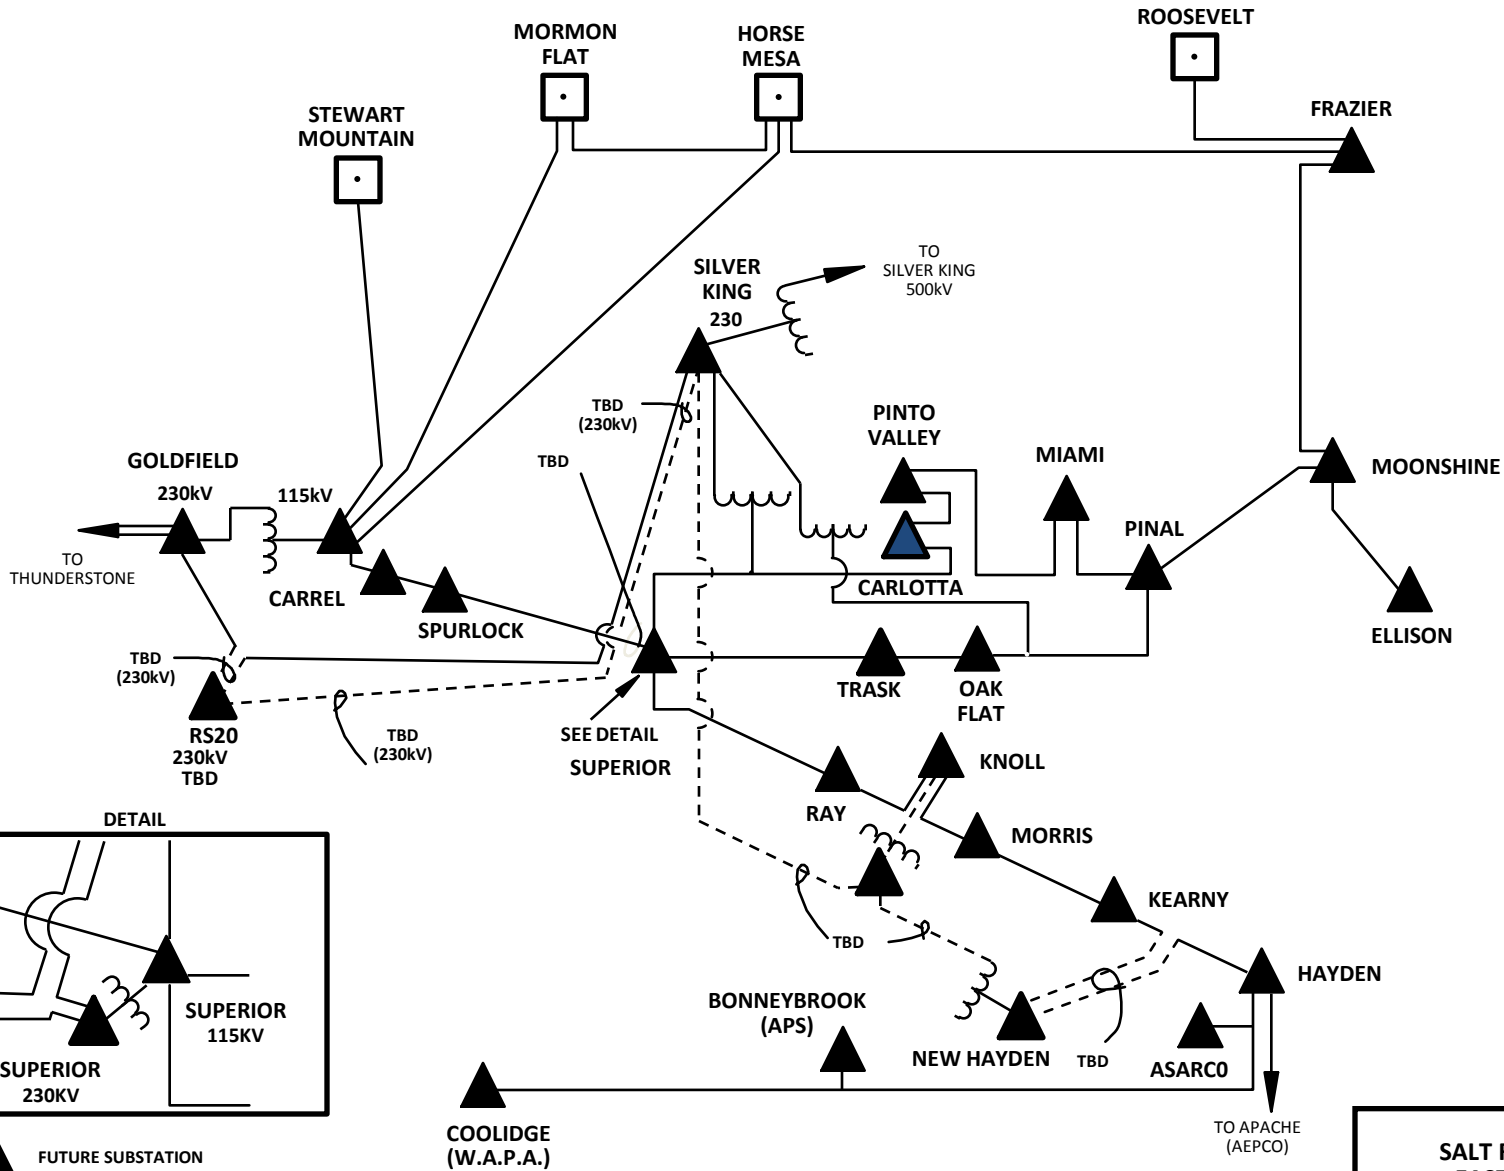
MORMON FLAT

HORSE MESA

ROOSEVELT

FRAZIER

STEWART MOUNTAIN

SILVER KING 230

TO SILVER KING 500kV

PINTO VALLEY

TBD (230kV)

TBD

MIAMI

MOONSHINE

GOLDFIELD 230kV

115kV

PINAL

TO THUNDERSTONE

CARREL

CARLOTTA

SPURLOCK

ELLISON

TBD (230kV)

TRASK

OAK FLAT

RS20 230kV TBD

TBD (230kV)

SEE DETAIL

SUPERIOR

KNOLL

RAY

DETAIL

MORRIS

KEARNY

TBD

HAYDEN

SUPERIOR 115KV

BONNEYBROOK (APS)

SUPERIOR 230KV

NEW HAYDEN

TBD

ASARC0

TO APACHE (AEPCO)

COOLIDGE (W.A.P.A.)

FUTURE SUBSTATION

SALT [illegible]